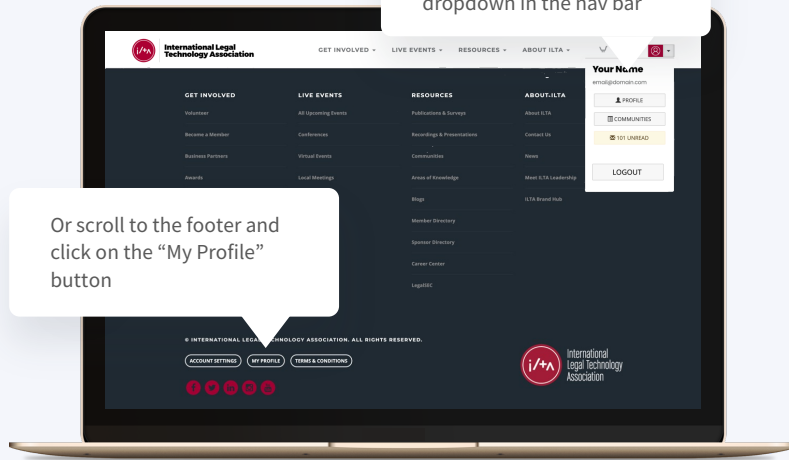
dropdown in the nav bar

i/+λ International Legal Technology Association

GET INVOLVED ▾ LIVE EVENTS ▾ RESOURCES ▾ ABOUT ILTA ▾

Your Name
email@domain.com
PROFILE
COMMUNITIES
101 UNREAD
LOGOUT

GET INVOLVED
Volunteer
Become a Member
Business Partners
Awards

LIVE EVENTS
All Upcoming Events
Conferences
Virtual Events
Local Meetings

RESOURCES
Publications & Surveys
Recordings & Presentations
Communities
Areas of Knowledge
Blogs
Member Directory
Sponsor Directory
Career Center
LegalSEC

ABOUT ILTA
About ILTA
Contact Us
News
Meet ILTA Leadership
ILTA Brand Hub

Or scroll to the footer and click on the “My Profile” button

© INTERNATIONAL LEGAL TECHNOLOGY ASSOCIATION. ALL RIGHTS RESERVED.

ACCOUNT SETTINGS MY PROFILE TERMS & CONDITIONS

i/+λ International Legal Technology Association